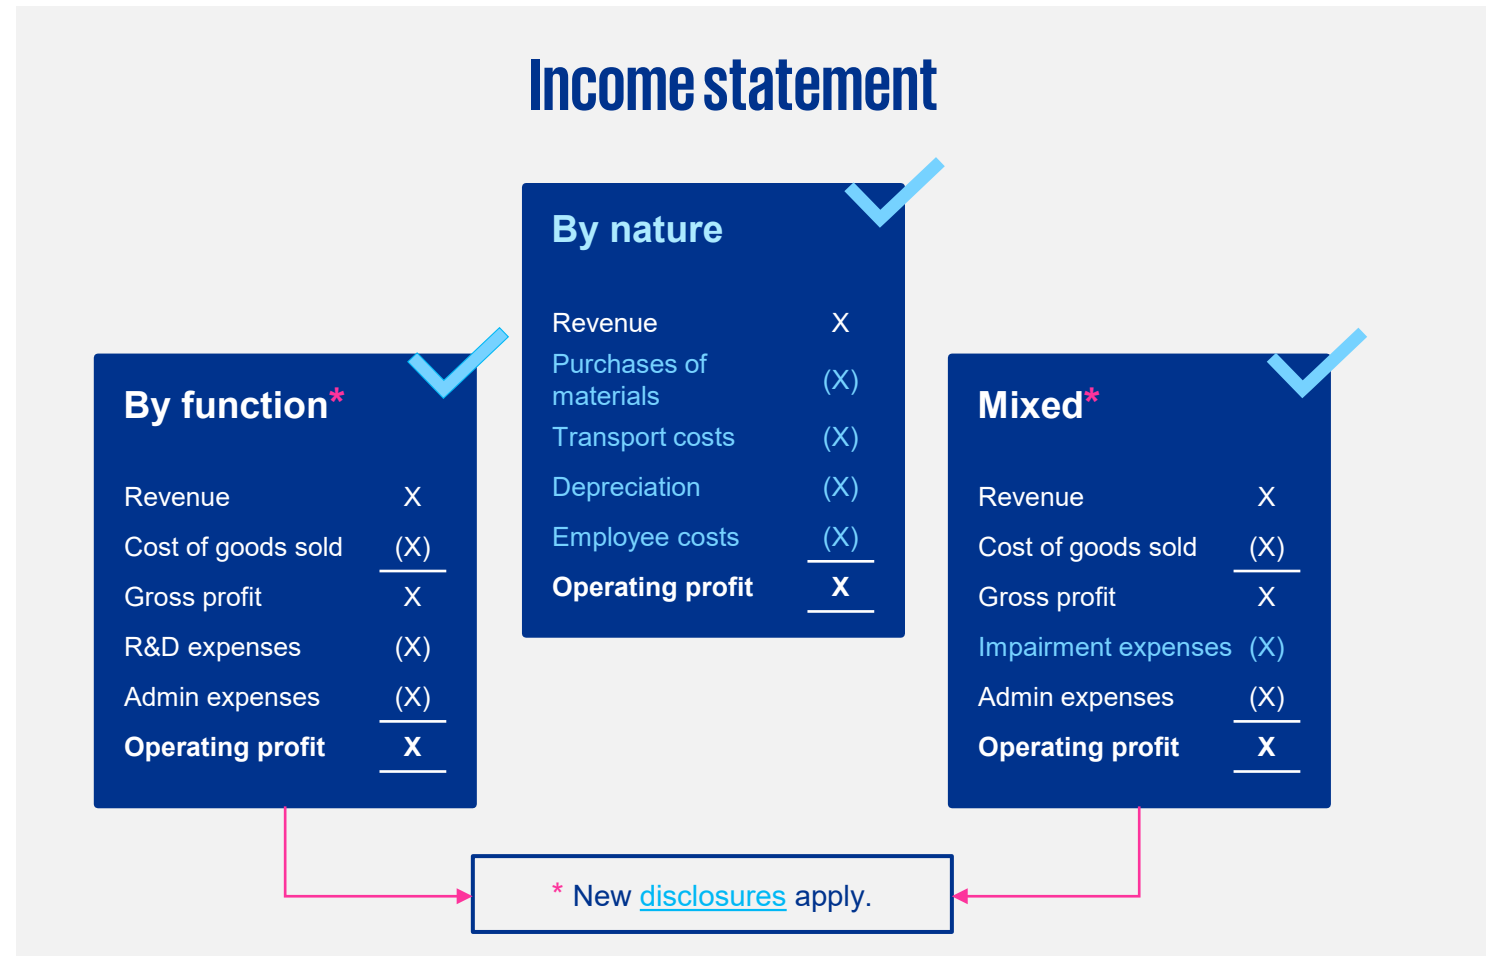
Income statement

By nature

| | |
|---|---|
| Revenue | X |
| Purchases of materials | (X) |
| Transport costs | (X) |
| Depreciation | (X) |
| Employee costs | (X) |
| **Operating profit** | **X** |

By function*

| | |
|---|---|
| Revenue | X |
| Cost of goods sold | (X) |
| Gross profit | X |
| R&D expenses | (X) |
| Admin expenses | (X) |
| **Operating profit** | **X** |

Mixed*

| | |
|---|---|
| Revenue | X |
| Cost of goods sold | (X) |
| Gross profit | X |
| Impairment expenses | (X) |
| Admin expenses | (X) |
| **Operating profit** | **X** |

* New disclosures apply.